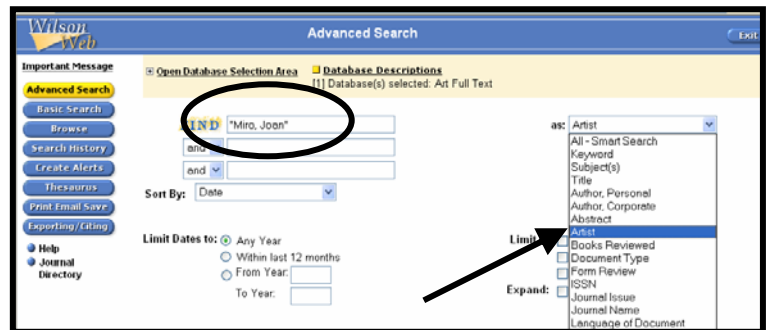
Wilson Web

Advanced Search

Exit

Important Message

Advanced Search

Basic Search

Browse

Search History

Create Alerts

Thesaurus

Print Email Save

Exporting/Citing

Help

Journal Directory

Open Database Selection Area

Database Descriptions

[1] Database(s) selected: Art Full Text

FIND "Miro, Joan"

and

and

as: Artist

All - Smart Search
Keyword
Subject(s)
Title
Author, Personal
Author, Corporate
Abstract
Artist
Books Reviewed
Document Type
Form Review
ISSN
Journal Issue
Journal Name
Language of Document

Sort By: Date

Limit Dates to: Any Year

Within last 12 months

From Year:

To Year:

Limi

Expand: